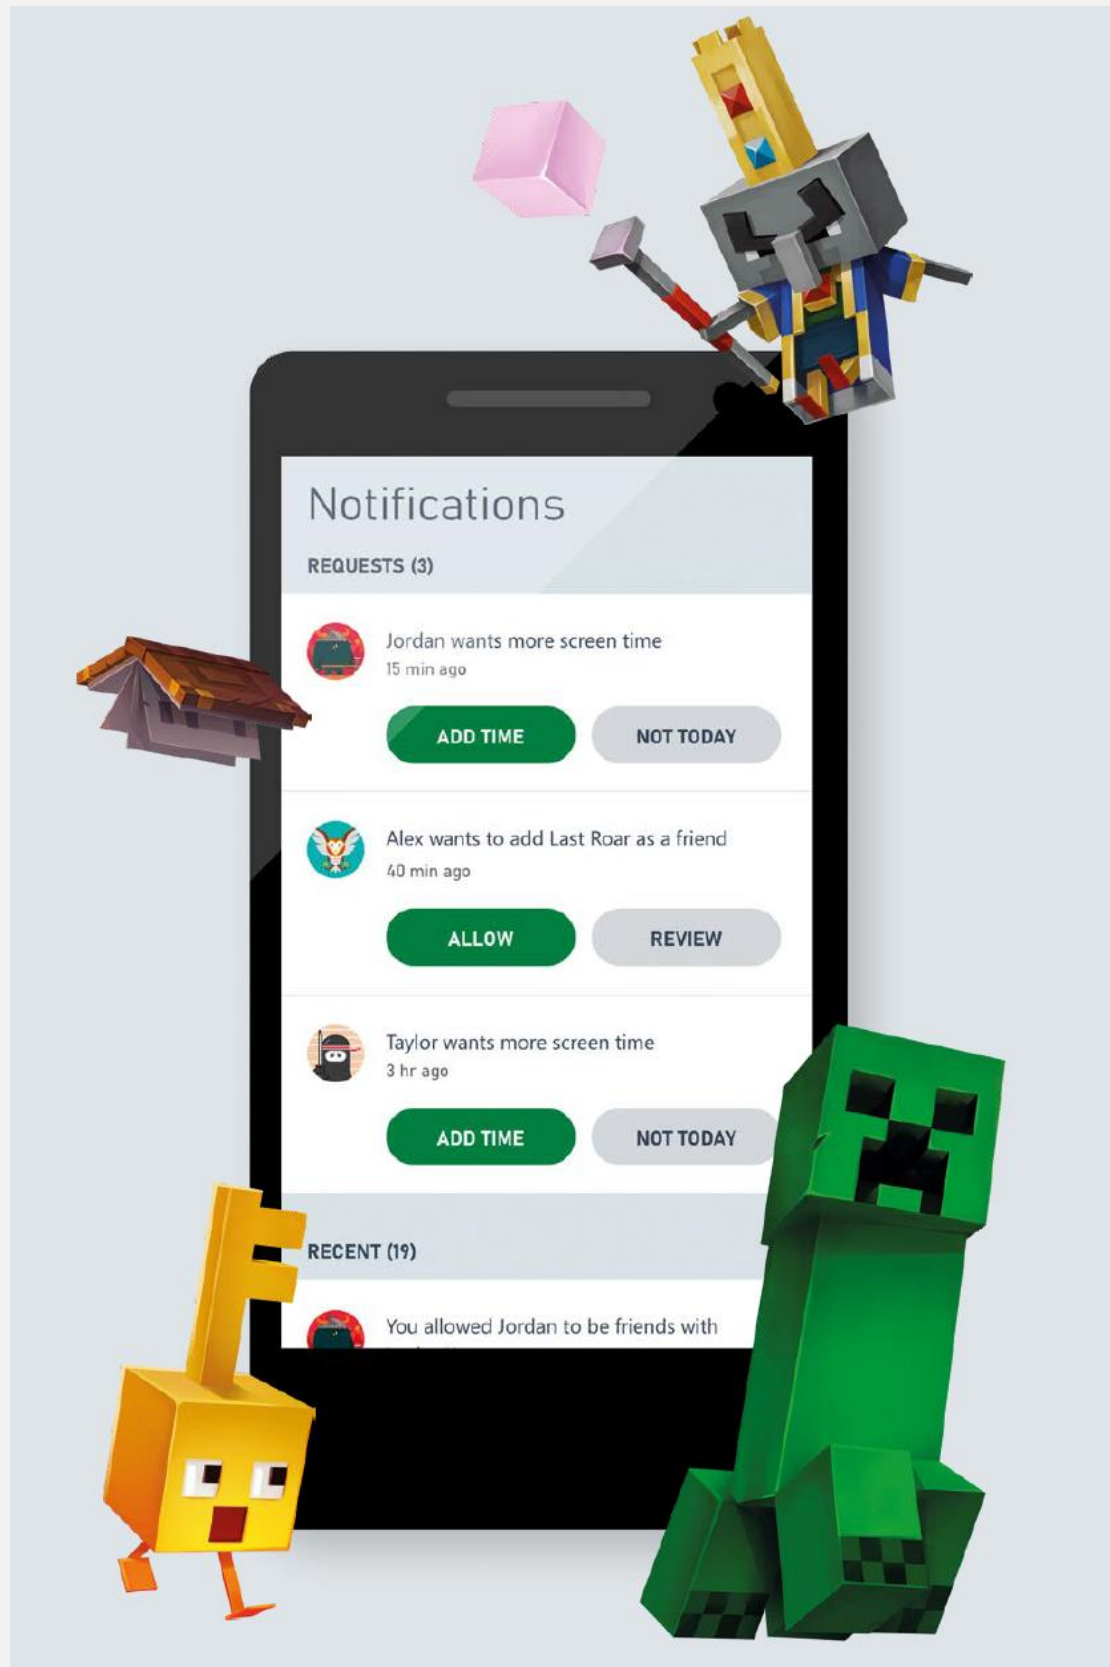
Notifications

REQUESTS (3)

Jordan wants more screen time
15 min ago

ADD TIME

NOT TODAY

Alex wants to add Last Roar as a friend
40 min ago

ALLOW

REVIEW

Taylor wants more screen time
3 hr ago

ADD TIME

NOT TODAY

RECENT (19)

You allowed Jordan to be friends with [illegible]